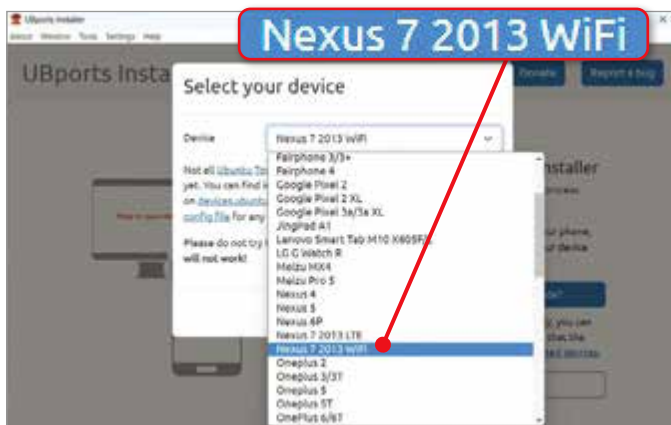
UBports Installer
About Window Tools Settings Help

Nexus 7 2013 WiFi

UBports Insta

Donate Report a bug

Select your device

Device Nexus 7 2013 WiFi

Not all Ubuntu To yet. You can find i on devices.ubuntu config file for any

Please do not try l will not work!

Fairphone 3/3+
Fairphone 4
Google Pixel 2
Google Pixel 2 XL
Google Pixel 3a/3a XL
JingPad A1
Lenovo Smart Tab M10 X605F/L
LG G Watch R
Meizu MX4
Meizu Pro 5
Nexus 4
Nexus 5
Nexus 6P
Nexus 7 2013 LTE
Nexus 7 2013 WiFi
Oneplus 2
Oneplus 3/3T
Oneplus 5
Oneplus 5T
OnePlus 6/6T

nstaller

r phone, device

y, you can